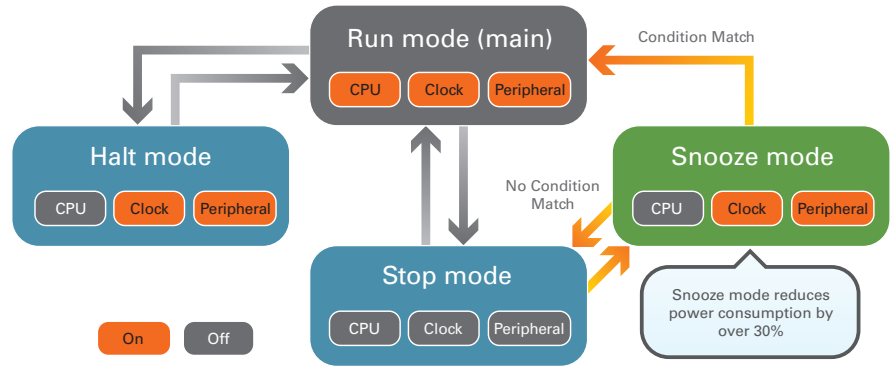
Run mode (main)

CPU Clock Peripheral

Condition Match

Halt mode

CPU Clock Peripheral

Snooze mode

CPU Clock Peripheral

No Condition Match

Stop mode

CPU Clock Peripheral

Snooze mode reduces power consumption by over 30%

On Off